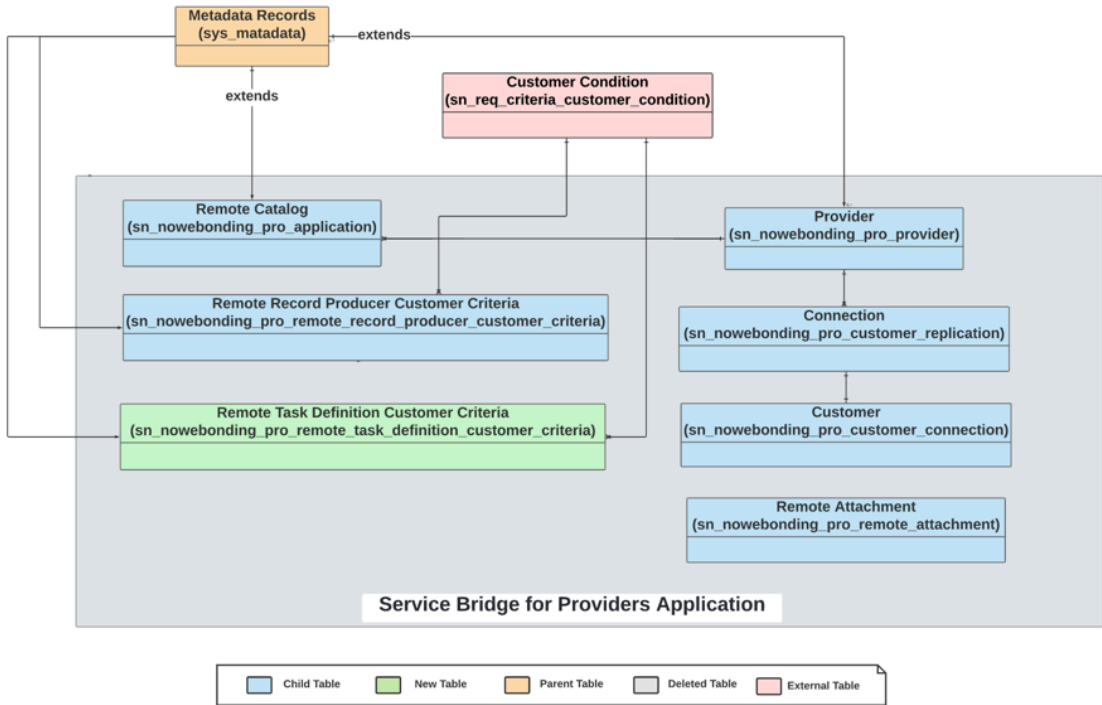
Metadata Records
(sys_matadata)

extends

extends

Customer Condition
(sn_req_criteria_customer_condition)

Remote Catalog
(sn_nowebonding_pro_application)

Provider
(sn_nowebonding_pro_provider)

Remote Record Producer Customer Criteria
(sn_nowebonding_pro_remote_record_producer_customer_criteria)

Connection
(sn_nowebonding_pro_customer_replication)

Remote Task Definition Customer Criteria
(sn_nowebonding_pro_remote_task_definition_customer_criteria)

Customer
(sn_nowebonding_pro_customer_connection)

Remote Attachment
(sn_nowebonding_pro_remote_attachment)

Service Bridge for Providers Application

Child Table
New Table
Parent Table
Deleted Table
External Table